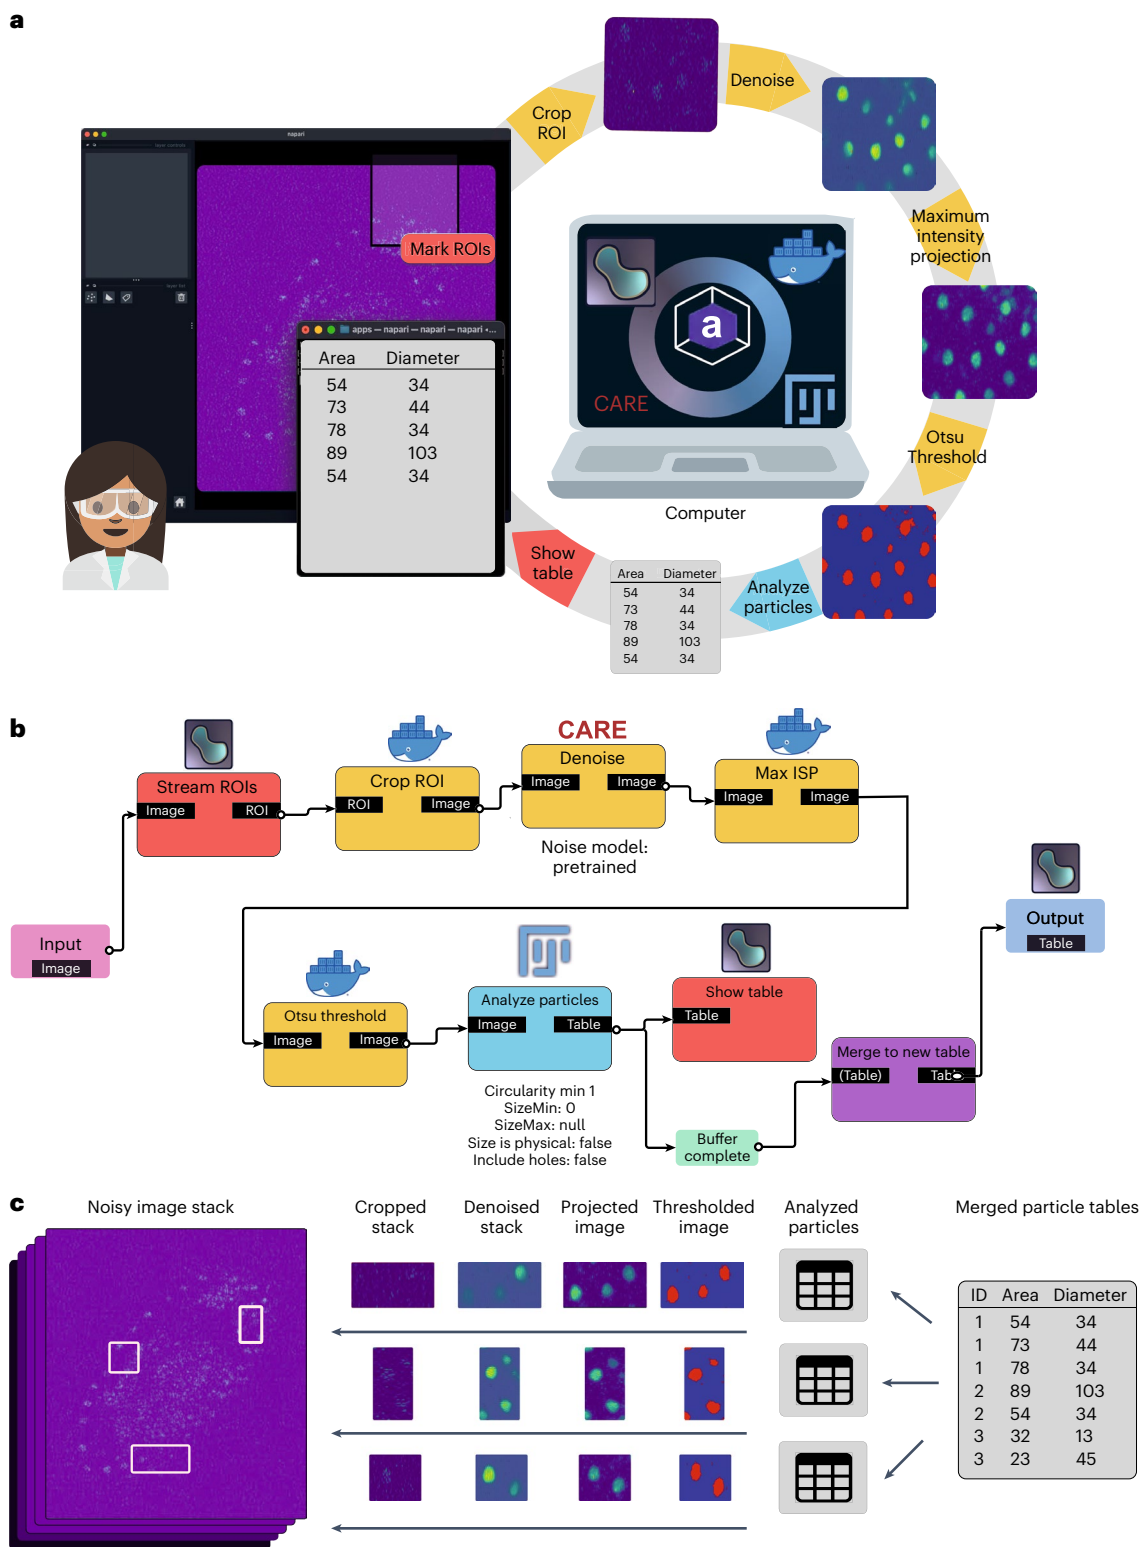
a

Crop ROI

Denoise

Maximum intensity projection

Otsu Threshold

Analyze particles

Show table

Mark ROIs

napari

apps — napari — napari — napari

| Area | Diameter |
|---|---|
| 54 | 34 |
| 73 | 44 |
| 78 | 34 |
| 89 | 103 |
| 54 | 34 |

CARE

Computer

| Area | Diameter |
|---|---|
| 54 | 34 |
| 73 | 44 |
| 78 | 34 |
| 89 | 103 |
| 54 | 34 |

b

Input
Image

Stream ROIs
Image ROI

Crop ROI
ROI Image

CARE
Denoise
Image Image
Noise model: pretrained

Max ISP
Image Image

Otsu threshold
Image Image

Analyze particles
Image Table
Circularity min 1
SizeMin: 0
SizeMax: null
Size is physical: false
Include holes: false

Show table
Table

Buffer complete

Merge to new table
(Table) Table

Output
Table

c

Noisy image stack

Cropped stack

Denoised stack

Projected image

Thresholded image

Analyzed particles

Merged particle tables

| ID | Area | Diameter |
|---|---|---|
| 1 | 54 | 34 |
| 1 | 73 | 44 |
| 1 | 78 | 34 |
| 2 | 89 | 103 |
| 2 | 54 | 34 |
| 3 | 32 | 13 |
| 3 | 23 | 45 |